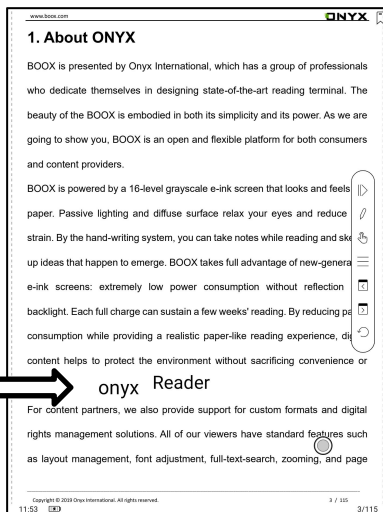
www.boox.com

ONYX

1. About ONYX

BOOX is presented by Onyx International, which has a group of professionals who dedicate themselves in designing state-of-the-art reading terminal. The beauty of the BOOX is embodied in both its simplicity and its power. As we are going to show you, BOOX is an open and flexible platform for both consumers and content providers.

BOOX is powered by a 16-level grayscale e-ink screen that looks and feels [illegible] paper. Passive lighting and diffuse surface relax your eyes and reduce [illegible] strain. By the hand-writing system, you can take notes while reading and ske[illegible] up ideas that happen to emerge. BOOX takes full advantage of new-genera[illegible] e-ink screens: extremely low power consumption without reflection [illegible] backlight. Each full charge can sustain a few weeks' reading. By reducing p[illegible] consumption while providing a realistic paper-like reading experience, di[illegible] content helps to protect the environment without sacrificing convenience or

onyx Reader

For content partners, we also provide support for custom formats and digital rights management solutions. All of our viewers have standard features such as layout management, font adjustment, full-text-search, zooming, and page

Copyright © 2019 Onyx International. All rights reserved.

3 / 115

11:53

3/115